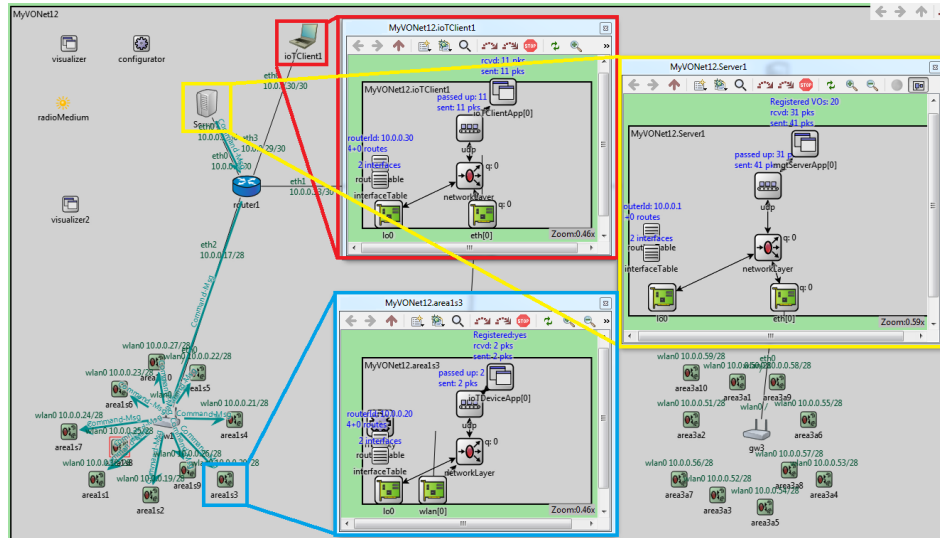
MyVONet12

visualizer

configurator

radioMedium

visualizer2

ioTClient1

eth0
10.0.0.30/30

Server1
eth0
eth3
10.0.0.29/30
eth0
10.0.0.6/30

router1

eth1
10.0.0.33/30

eth2
10.0.0.17/28

Command-Msg

wlan0 10.0.0.27/28
wlan0 10.0.0.22/28
area1s0
area1s5
wlan0 10.0.0.23/28
area1s6
wlan0 10.0.0.21/28
area1s4
wlan0 10.0.0.24/28
area1s7
wlan0 10.0.0.25/28
wlan0 10.0.0.26/28
wlan0 10.0.0.18
wlan0 10.0.0.19/28
wlan0 10.0.0.20/28
area1s1
area1s8
area1s9
area1s2
area1s3

MyVONet12.ioTClient1
rcvd: 11 pks
sent: 11 pks
MyVONet12.ioTClient1
passed up: 11
sent: 11 pks
ioTClientApp[0]
routerId: 10.0.0.30
4+0 routes
2 interfaces
routingTable
udp
q: 0
interfaceTable
networkLayer
q: 0
lo0
eth[0]
Zoom:0.46x

MyVONet12.Server1
Registered VOs: 20
rcvd: 31 pks
sent: 41 pks
MyVONet12.Server1
passed up: 31
sent: 41 pks
pimgtServerApp[0]
routerId: 10.0.0.1
4+0 routes
2 interfaces
routingTable
udp
q: 0
interfaceTable
networkLayer
q: 0
lo0
eth[0]
Zoom:0.59x

MyVONet12.area1s3
Registered:yes
rcvd: 2 pks
sent: 2 pks
MyVONet12.area1s3
passed up: 2
sent: 2 pks
ioTDeviceApp[0]
routerId: 10.0.0.20
4+0 routes
2 interfaces
routingTable
udp
q: 0
interfaceTable
networkLayer
lo0
wlan[0]
Zoom:0.46x

wlan0 10.0.0.59/28
eth0
area3a10
wlan0 10.0.0.58/28
area3a1
area3a9
wlan0 10.0.0.51/28
wlan0
wlan0 10.0.0.55/28
area3a2
area3a6
gw3
wlan0 10.0.0.57/28
wlan0 10.0.0.56/28
wlan0 10.0.0.53/28
area3a8
wlan0 10.0.0.52/28
area3a7
area3a4
wlan0 10.0.0.54/28
area3a3
area3a5